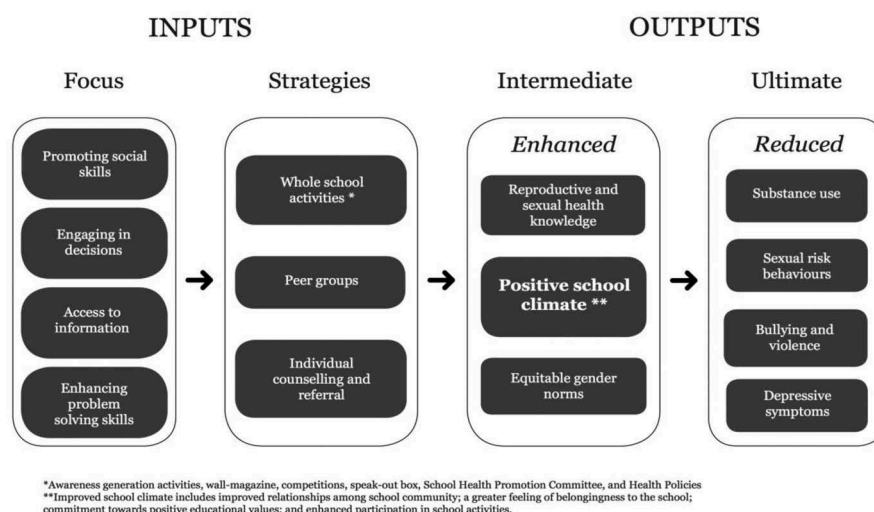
INPUTS

OUTPUTS

Focus

Promoting social skills

Engaging in decisions

Access to information

Enhancing problem solving skills

Strategies

Whole school activities *

Peer groups

Individual counselling and referral

Intermediate

*Enhanced*

Reproductive and sexual health knowledge

**Positive school climate \*\***

Equitable gender norms

Ultimate

*Reduced*

Substance use

Sexual risk behaviours

Bullying and violence

Depressive symptoms

*Awareness generation activities, wall-magazine, competitions, speak-out box, School Health Promotion Committee, and Health Policies
**Improved school climate includes improved relationships among school community; a greater feeling of belongingness to the school; commitment towards positive educational values; and enhanced participation in school activities.